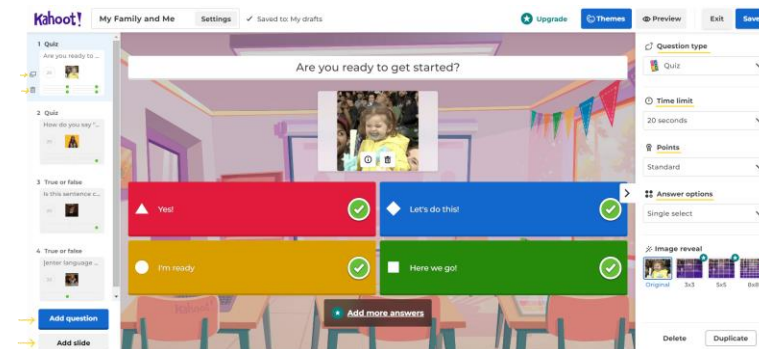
Kahoot!
My Family and Me
Settings
Saved to: My drafts
Upgrade
Themes
Preview
Exit
Save

1 Quiz
Are you ready to ...
2 Quiz
How do you say "...
3 True or false
Is this sentence c...
4 True or false
[enter language ...
Add question
Add slide

Are you ready to get started?
Yes!
Let's do this!
I'm ready
Here we go!
Add more answers

Question type
Quiz
Time limit
20 seconds
Points
Standard
Answer options
Single select
Image reveal
Original
3x3
5x5
8x8
Delete
Duplicate